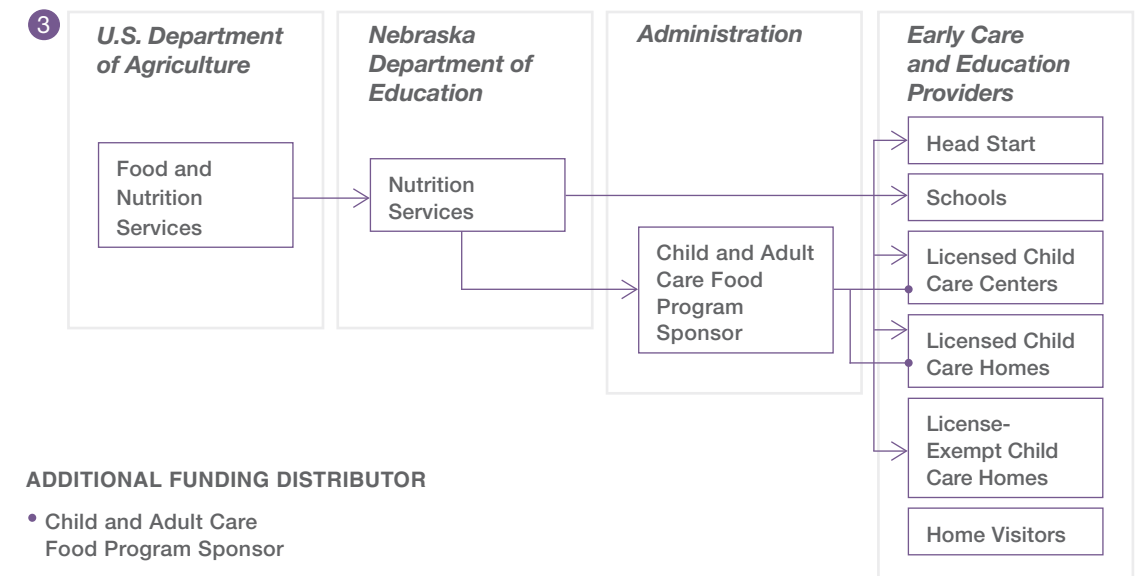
3

U.S. Department of Agriculture

Food and Nutrition Services

Nebraska Department of Education

Nutrition Services

Administration

Child and Adult Care Food Program Sponsor

Early Care and Education Providers

Head Start

Schools

Licensed Child Care Centers

Licensed Child Care Homes

License-Exempt Child Care Homes

Home Visitors

ADDITIONAL FUNDING DISTRIBUTOR

• Child and Adult Care Food Program Sponsor